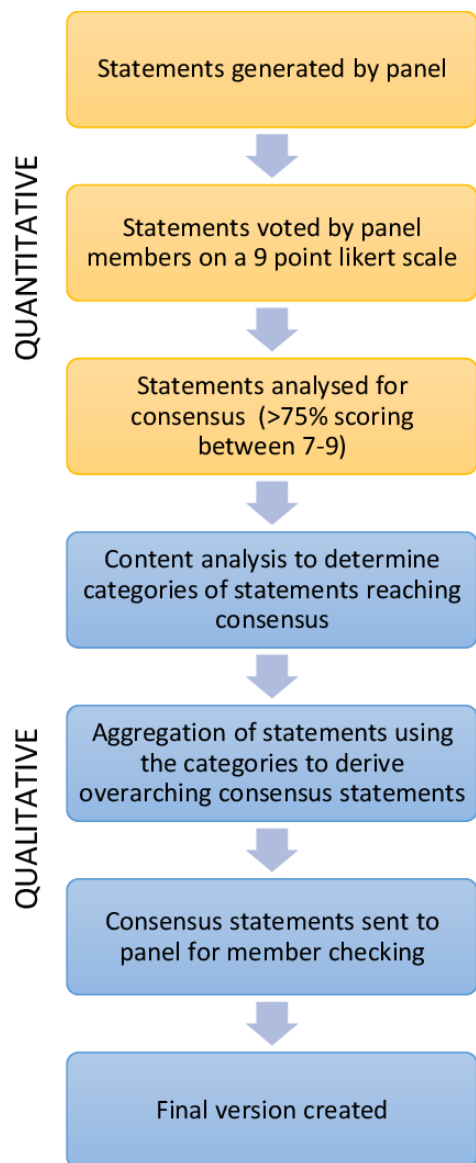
QUANTITATIVE

Statements generated by panel

Statements voted by panel members on a 9 point likert scale

Statements analysed for consensus (>75% scoring between 7-9)

QUALITATIVE

Content analysis to determine categories of statements reaching consensus

Aggregation of statements using the categories to derive overarching consensus statements

Consensus statements sent to panel for member checking

Final version created